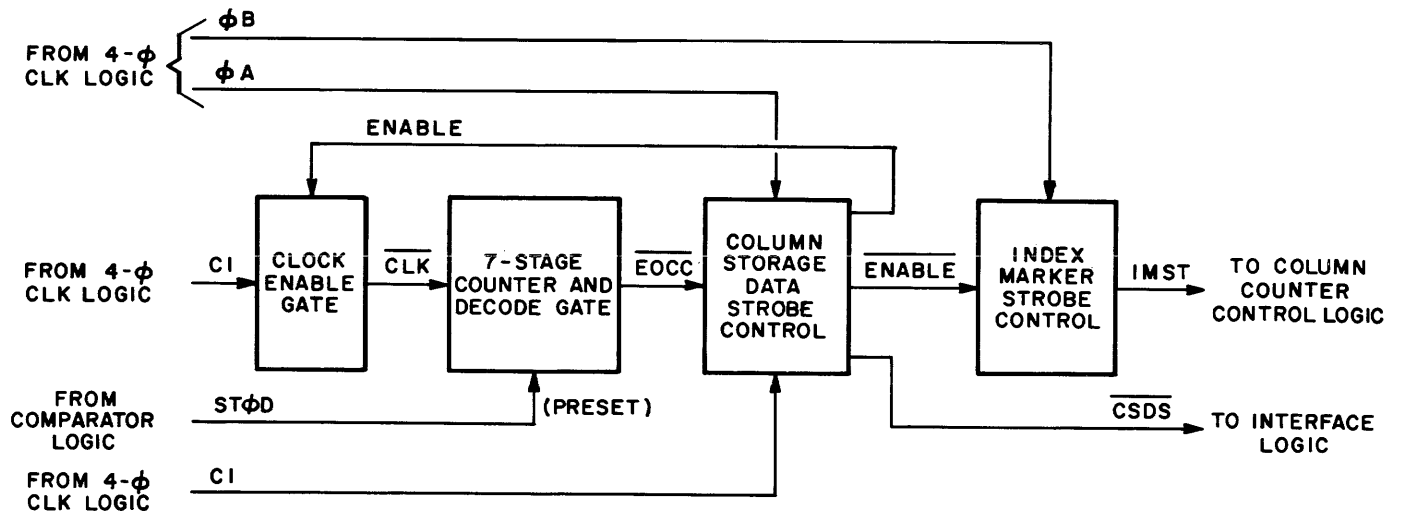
FROM 4-$\phi$ CLK LOGIC

$\phi$B

$\phi$A

ENABLE

FROM 4-$\phi$ CLK LOGIC

CI

CLOCK ENABLE GATE

$\overline{CLK}$

7-STAGE COUNTER AND DECODE GATE

$\overline{EOCC}$

COLUMN STORAGE DATA STROBE CONTROL

$\overline{ENABLE}$

INDEX MARKER STROBE CONTROL

IMST

TO COLUMN COUNTER CONTROL LOGIC

FROM COMPARATOR LOGIC

ST$\phi$D

(PRESET)

$\overline{CSDS}$

TO INTERFACE LOGIC

FROM 4-$\phi$ CLK LOGIC

CI